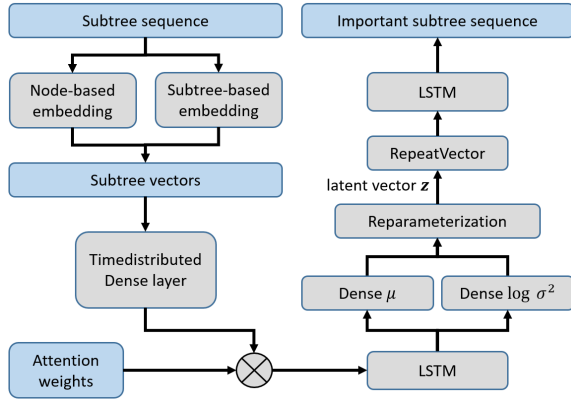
Subtree sequence

Node-based embedding

Subtree-based embedding

Subtree vectors

Timedistributed Dense layer

Attention weights

Important subtree sequence

LSTM

RepeatVector

latent vector $\boldsymbol{z}$

Reparameterization

Dense $\mu$

Dense $\log\, \sigma^2$

LSTM